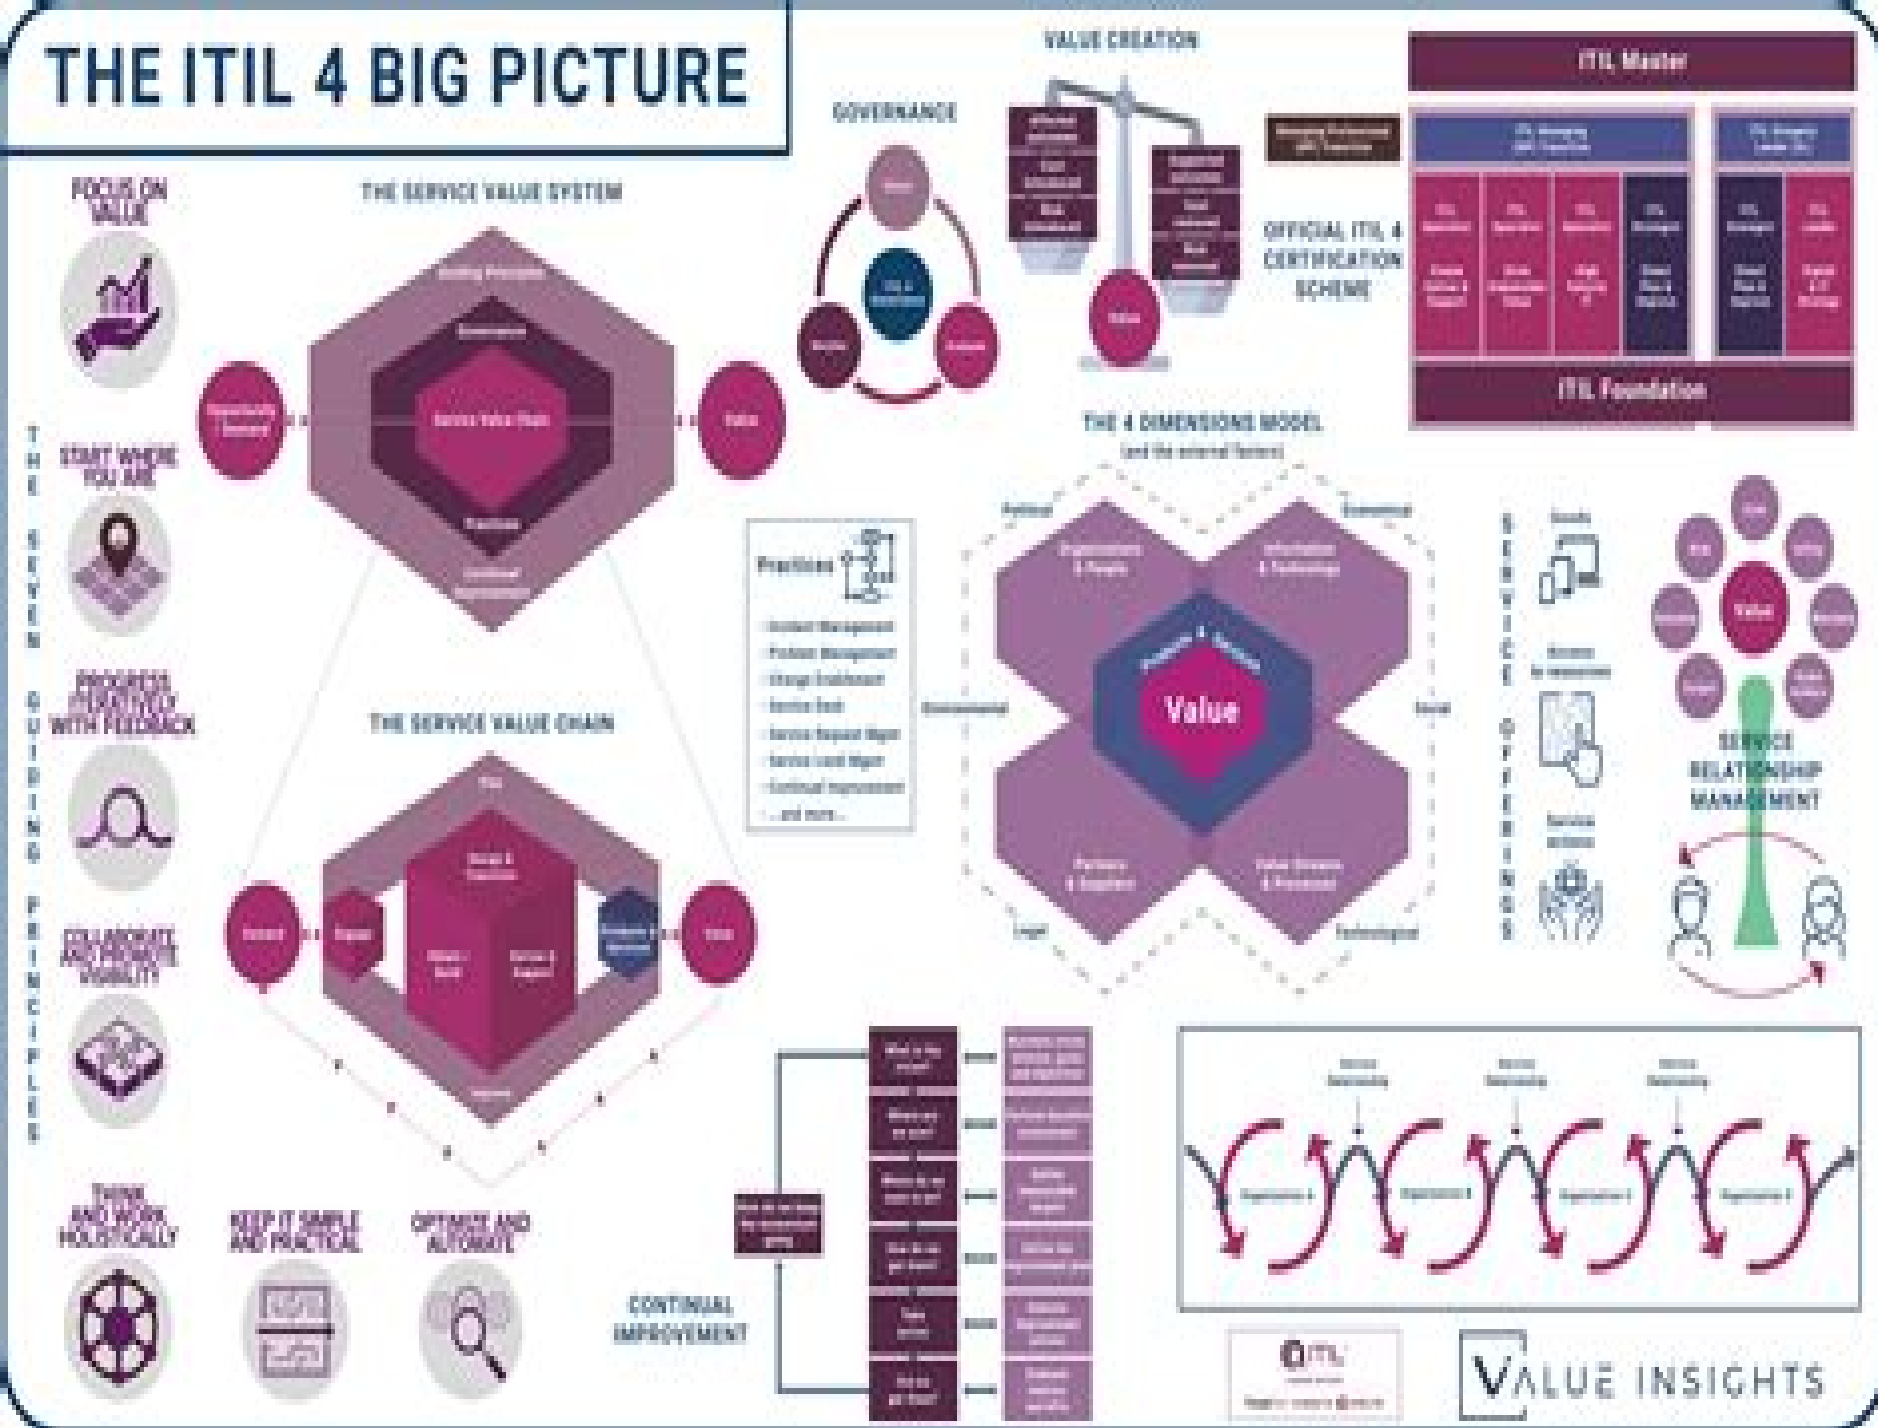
THE ITIL 4 BIG PICTURE

VALUE CREATION

ITIL Master

GOVERNANCE

THE SERVICE VALUE SYSTEM

OFFICIAL ITIL 4 CERTIFICATION SCHEME

ITIL Foundation

FOCUS ON VALUE

START WHERE YOU ARE

PROGRESS ITERATIVELY WITH FEEDBACK

COLLABORATE AND PROMOTE VISIBILITY

THINK AND WORK HOLISTICALLY

KEEP IT SIMPLE AND PRACTICAL

OPTIMIZE AND AUTOMATE

THE SEVEN GUIDING PRINCIPLES

Guiding Principles

Governance

Service Value Chain

Practices

Continual Improvement

Value

THE SERVICE VALUE CHAIN

Plan

Improve

Value

THE 4 DIMENSIONS MODEL

Political

Economical

Organizations & People

Information & Technology

Environmental

Social

Value

Partners & Suppliers

Value Streams & Processes

Legal

Technological

Practices

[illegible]
- ...and more...

SERVICE OFFERINGS

Goods

Service actions

SERVICE RELATIONSHIP MANAGEMENT

Value

CONTINUAL IMPROVEMENT

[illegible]

VALUE INSIGHTS